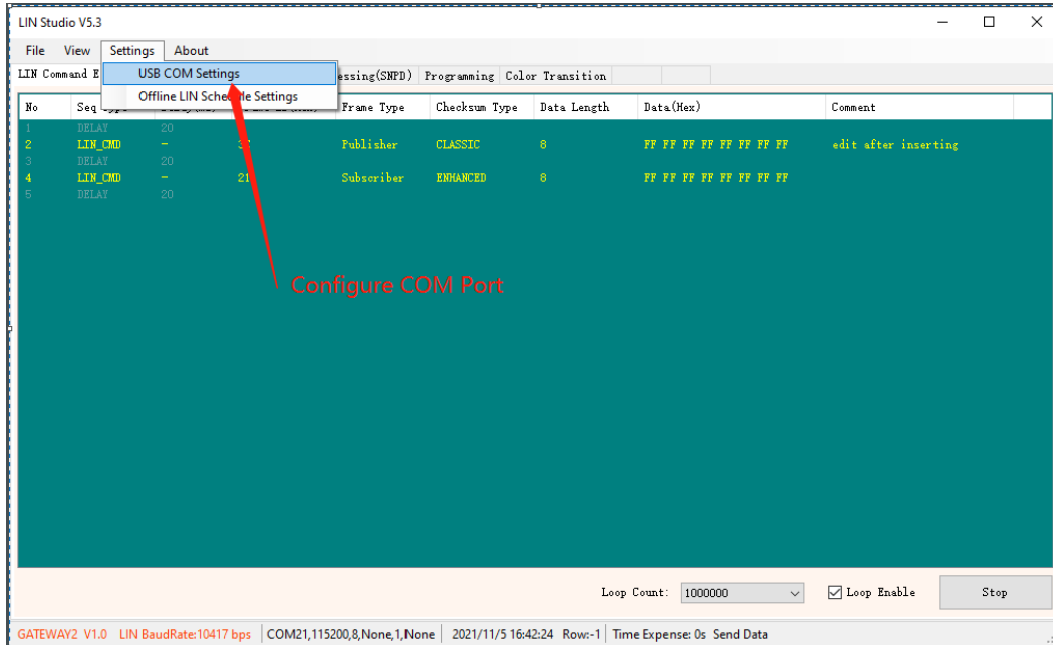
LIN Studio V5.3

File View Settings About

USB COM Settings
Offline LIN Sche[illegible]le Settings

LIN Command E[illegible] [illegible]essing(SNPD) Programming Color Transition

| No | Seq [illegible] | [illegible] | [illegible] | Frame Type | Checksum Type | Data Length | Data(Hex) | Comment |
|---|---|---|---|---|---|---|---|---|
| 1 | DELAY | 20 | | | | | | |
| 2 | LIN_CMD | - | 3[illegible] | Publisher | CLASSIC | 8 | FF FF FF FF FF FF FF FF | edit after inserting |
| 3 | DELAY | 20 | | | | | | |
| 4 | LIN_CMD | - | 21 | Subscriber | ENHANCED | 8 | FF FF FF FF FF FF FF FF | |
| 5 | DELAY | 20 | | | | | | |

Configure COM Port

Loop Count: 1000000 Loop Enable Stop

GATEWAY2 V1.0 LIN BaudRate:10417 bps COM21,115200,8,None,1,None 2021/11/5 16:42:24 Row:-1 Time Expense: 0s Send Data